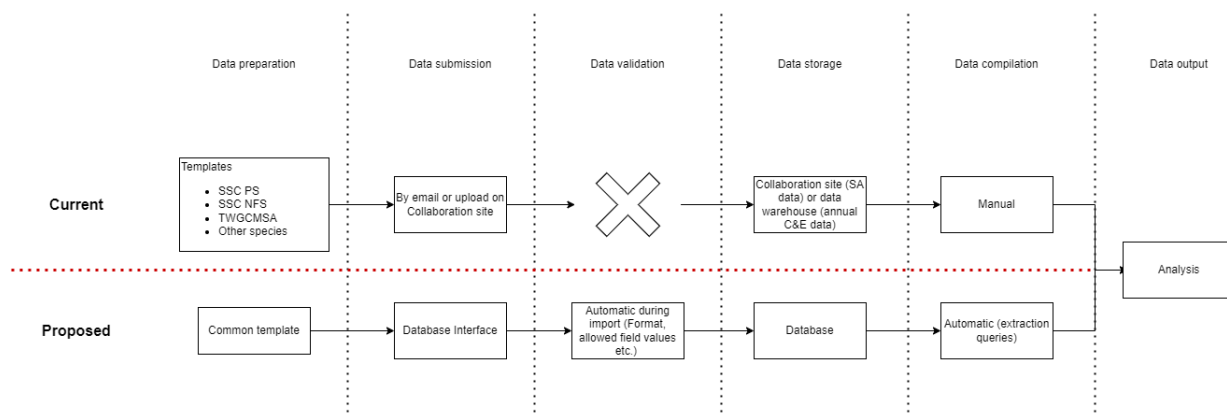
Data preparation

Data submission

Data validation

Data storage

Data compilation

Data output

Current

Templates
- SSC PS
- SSC NFS
- TWGCMSA
- Other species

By email or upload on Collaboration site

Collaboration site (SA data) or data warehouse (annual C&E data)

Manual

Analysis

Proposed

Common template

Database Interface

Automatic during import (Format, allowed field values etc.)

Database

Automatic (extraction queries)